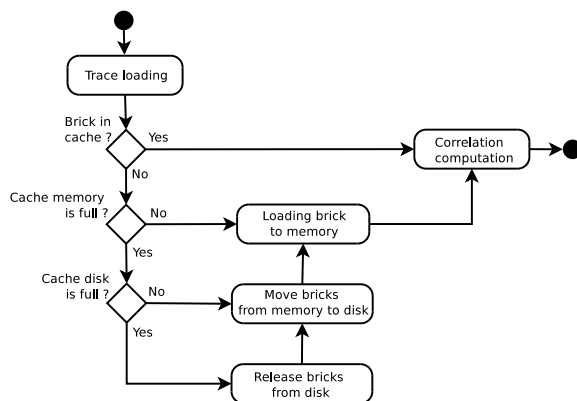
Trace loading

Brick in cache ?

Yes

No

Correlation computation

Cache memory is full ?

No

Loading brick to memory

Yes

Cache disk is full ?

No

Move bricks from memory to disk

Yes

Release bricks from disk